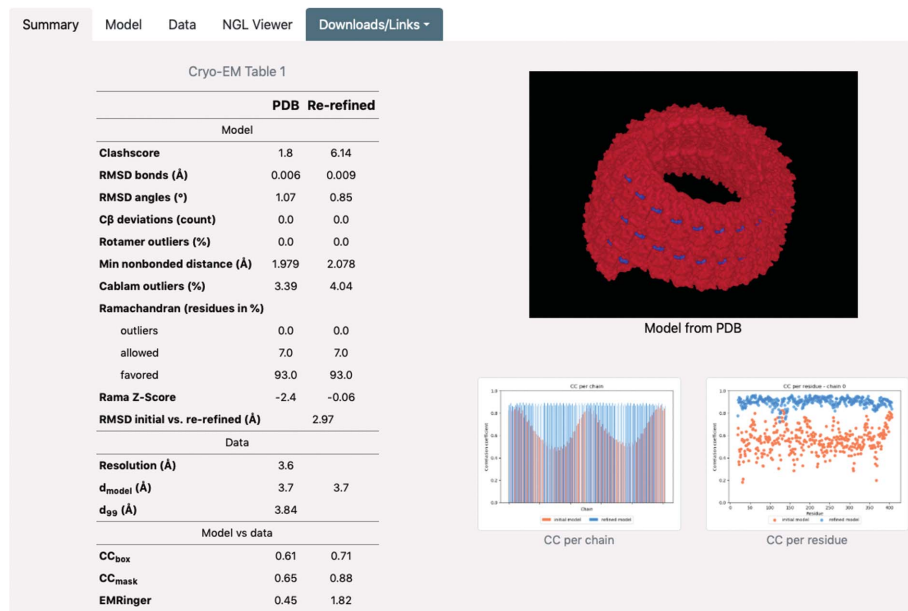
Summary Model Data NGL Viewer Downloads/Links

Cryo-EM Table 1

| | PDB | Re-refined |
|---|---|---|
| Model | | |
| Clashscore | 1.8 | 6.14 |
| RMSD bonds (Å) | 0.006 | 0.009 |
| RMSD angles (°) | 1.07 | 0.85 |
| Cβ deviations (count) | 0.0 | 0.0 |
| Rotamer outliers (%) | 0.0 | 0.0 |
| Min nonbonded distance (Å) | 1.979 | 2.078 |
| Cablam outliers (%) | 3.39 | 4.04 |
| Ramachandran (residues in %) | | |
| outliers | 0.0 | 0.0 |
| allowed | 7.0 | 7.0 |
| favored | 93.0 | 93.0 |
| Rama Z-Score | -2.4 | -0.06 |
| RMSD initial vs. re-refined (Å) | 2.97 | |
| Data | | |
| Resolution (Å) | 3.6 | |
| $d_{model}$ (Å) | 3.7 | 3.7 |
| $d_{99}$ (Å) | 3.84 | |
| Model vs data | | |
| $CC_{box}$ | 0.61 | 0.71 |
| $CC_{mask}$ | 0.65 | 0.88 |
| EMRinger | 0.45 | 1.82 |

Model from PDB

CC per chain
1.0 0.8 0.6 0.4 0.2 0.0
Correlation coefficient
Chain
initial model refined model

CC per chain

CC per residue - chain 0
1.0 0.8 0.6 0.4 0.2 0.0
Correlation coefficient
0 50 100 150 200 250 300 350 400
Residue
initial model refined model

CC per residue